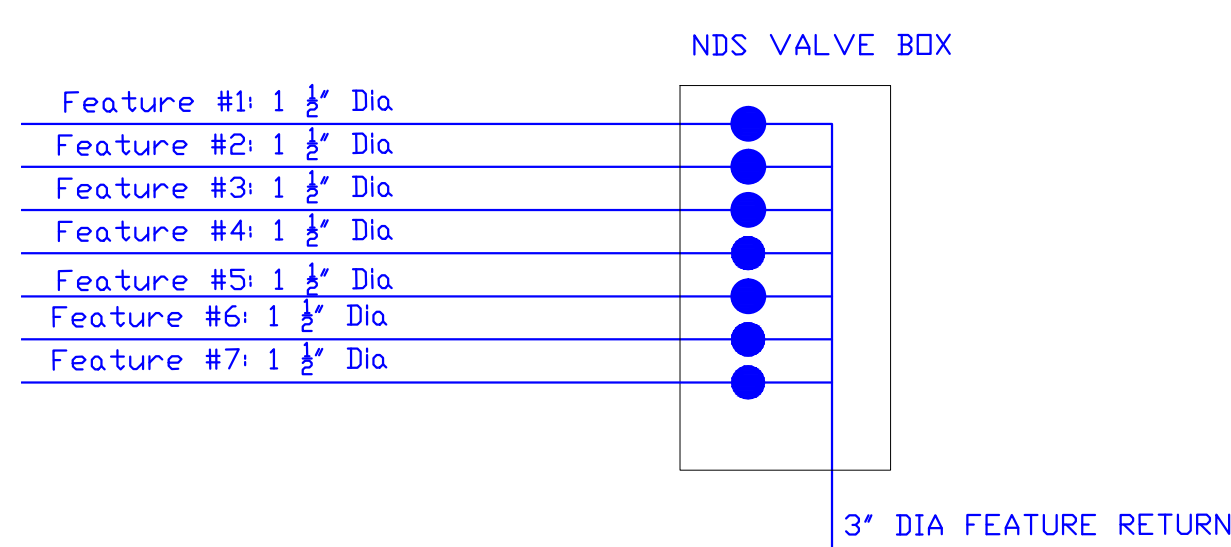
NDS VALVE BOX

Feature #1: 1 $\frac{1}{2}$" Dia
Feature #2: 1 $\frac{1}{2}$" Dia
Feature #3: 1 $\frac{1}{2}$" Dia
Feature #4: 1 $\frac{1}{2}$" Dia
Feature #5: 1 $\frac{1}{2}$" Dia
Feature #6: 1 $\frac{1}{2}$" Dia
Feature #7: 1 $\frac{1}{2}$" Dia

3" DIA FEATURE RETURN